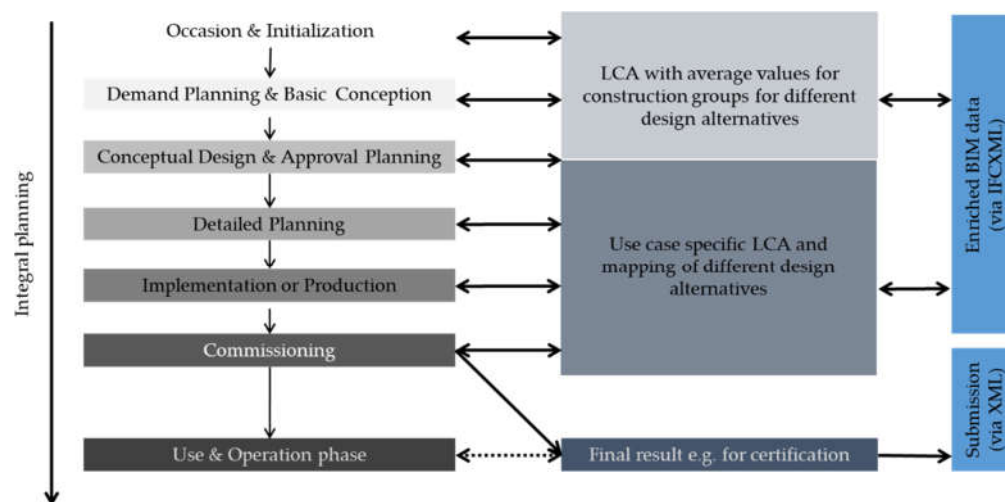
Integral planning

Occasion & Initialization

Demand Planning & Basic Conception

Conceptual Design & Approval Planning

Detailed Planning

Implementation or Production

Commissioning

Use & Operation phase

LCA with average values for construction groups for different design alternatives

Use case specific LCA and mapping of different design alternatives

Final result e.g. for certification

Enriched BIM data (via IFCXML)

Submission (via XML)